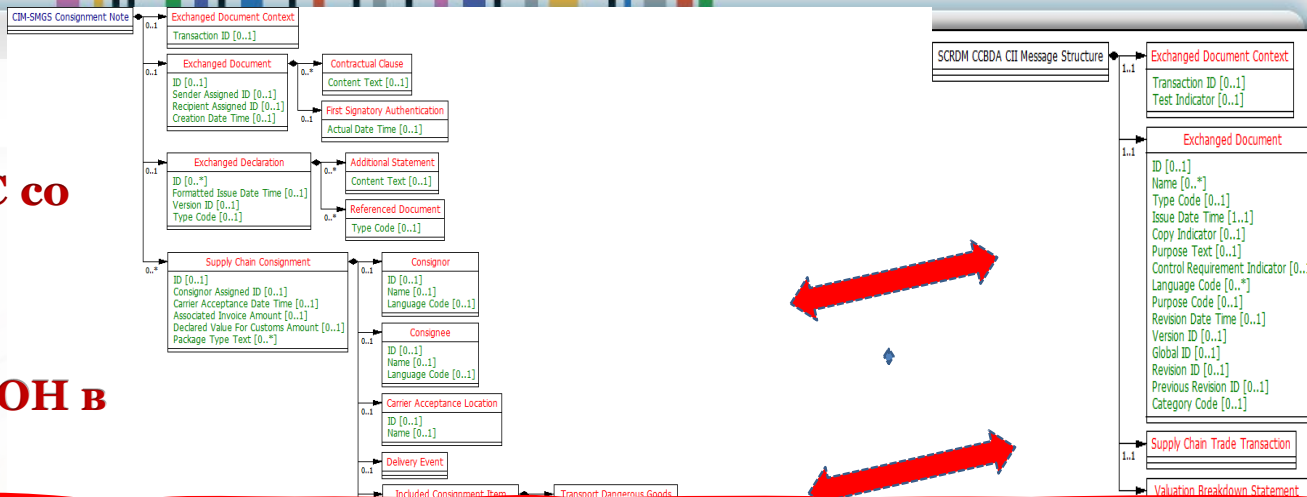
CIM-SMGS Consignment Note

0..1
Exchanged Document Context
Transaction ID [0..1]

0..1
Exchanged Document
ID [0..1]
Sender Assigned ID [0..1]
Recipient Assigned ID [0..1]
Creation Date Time [0..1]

0..*
Contractual Clause
Content Text [0..1]

0..1
First Signatory Authentication
Actual Date Time [0..1]

0..1
Exchanged Declaration
ID [0..*]
Formatted Issue Date Time [0..1]
Version ID [0..1]
Type Code [0..1]

0..*
Additional Statement
Content Text [0..1]

0..*
Referenced Document
Type Code [0..1]

0..*
Supply Chain Consignment
ID [0..1]
Consignor Assigned ID [0..1]
Carrier Acceptance Date Time [0..1]
Associated Invoice Amount [0..1]
Declared Value For Customs Amount [0..1]
Package Type Text [0..*]

0..1
Consignor
ID [0..1]
Name [0..1]
Language Code [0..1]

0..1
Consignee
ID [0..1]
Name [0..1]
Language Code [0..1]

0..1
Carrier Acceptance Location
ID [0..1]
Name [0..1]

0..1
Delivery Event

Included Consignment Item
Transport Dangerous Goods

C со
ОН в

SCRDM CCBDA CII Message Structure

1..1
Exchanged Document Context
Transaction ID [0..1]
Test Indicator [0..1]

1..1
Exchanged Document
ID [0..1]
Name [0..*]
Type Code [0..1]
Issue Date Time [1..1]
Copy Indicator [0..1]
Purpose Text [0..1]
Control Requirement Indicator [0..
Language Code [0..*]
Purpose Code [0..1]
Revision Date Time [0..1]
Version ID [0..1]
Global ID [0..1]
Revision ID [0..1]
Previous Revision ID [0..1]
Category Code [0..1]

1..1
Supply Chain Trade Transaction

Valuation Breakdown Statement